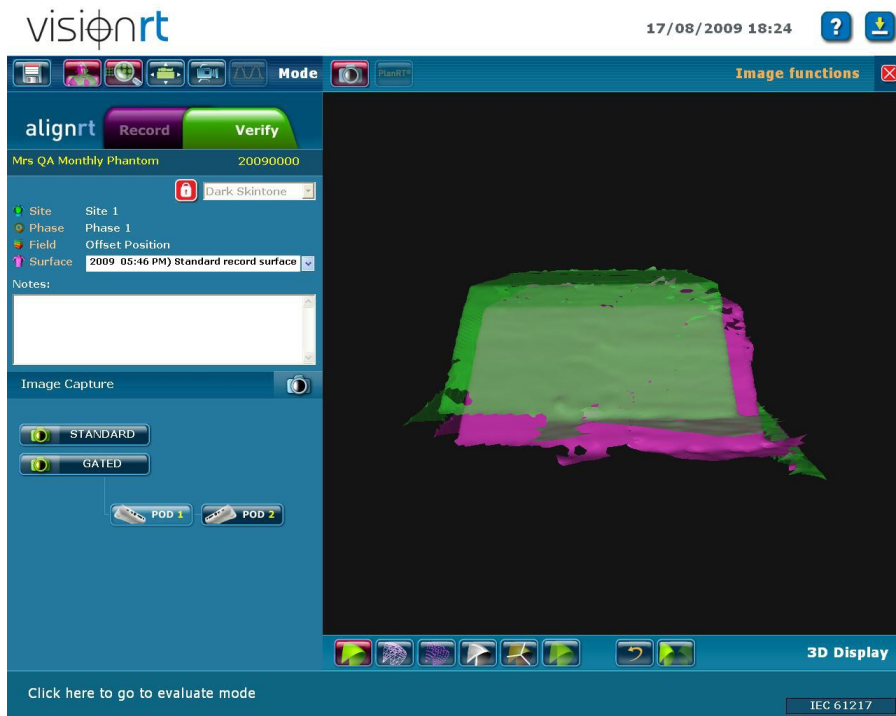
visionrt

17/08/2009 18:24

Mode

PlanRT

Image functions

alignrt Record Verify

Mrs QA Monthly Phantom 20090000

Dark Skintone

Site Site 1
Phase Phase 1
Field Offset Position
Surface 2009 05:46 PM) Standard record surface

Notes:

Image Capture

STANDARD

GATED

POD 1

POD 2

3D Display

Click here to go to evaluate mode

IEC 61217